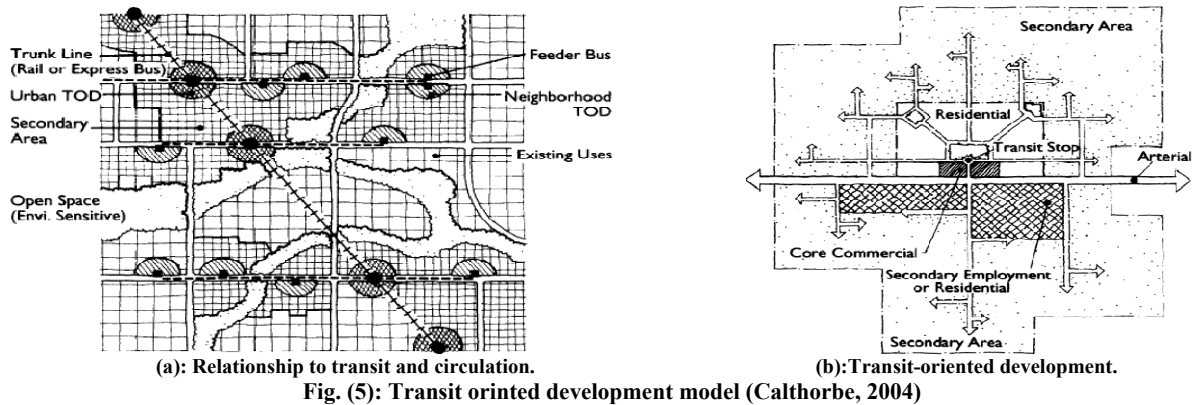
Trunk Line (Rail or Express Bus)
Feeder Bus
Urban TOD
Neighborhood TOD
Secondary Area
Existing Uses
Open Space (Envi. Sensitive)

Secondary Area
Residential
Transit Stop
Arterial
Core Commercial
Secondary Employment or Residential
Secondary Area

(a): Relationship to transit and circulation.
(b):Transit-oriented development.

Fig. (5): Transit orinted development model (Calthorbe, 2004)